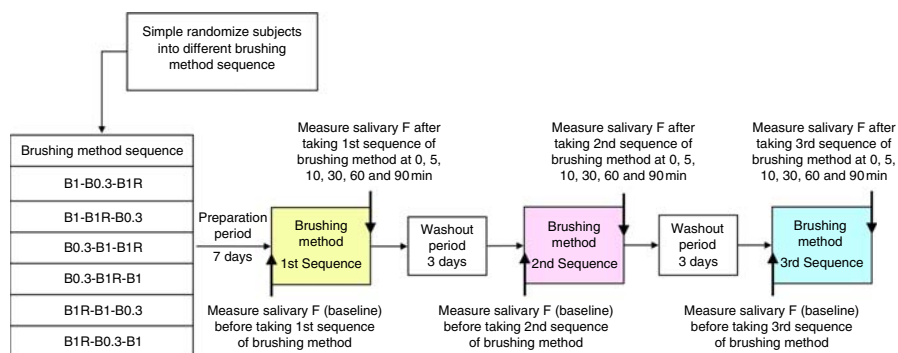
Simple randomize subjects into different brushing method sequence

| Brushing method sequence |
|---|
| B1-B0.3-B1R |
| B1-B1R-B0.3 |
| B0.3-B1-B1R |
| B0.3-B1R-B1 |
| B1R-B1-B0.3 |
| B1R-B0.3-B1 |

Preparation period 7 days

Measure salivary F after taking 1st sequence of brushing method at 0, 5, 10, 30, 60 and 90 min

Brushing method 1st Sequence

Measure salivary F (baseline) before taking 1st sequence of brushing method

Washout period 3 days

Measure salivary F after taking 2nd sequence of brushing method at 0, 5, 10, 30, 60 and 90 min

Brushing method 2nd Sequence

Measure salivary F (baseline) before taking 2nd sequence of brushing method

Washout period 3 days

Measure salivary F after taking 3rd sequence of brushing method at 0, 5, 10, 30, 60 and 90 min

Brushing method 3rd Sequence

Measure salivary F (baseline) before taking 3rd sequence of brushing method